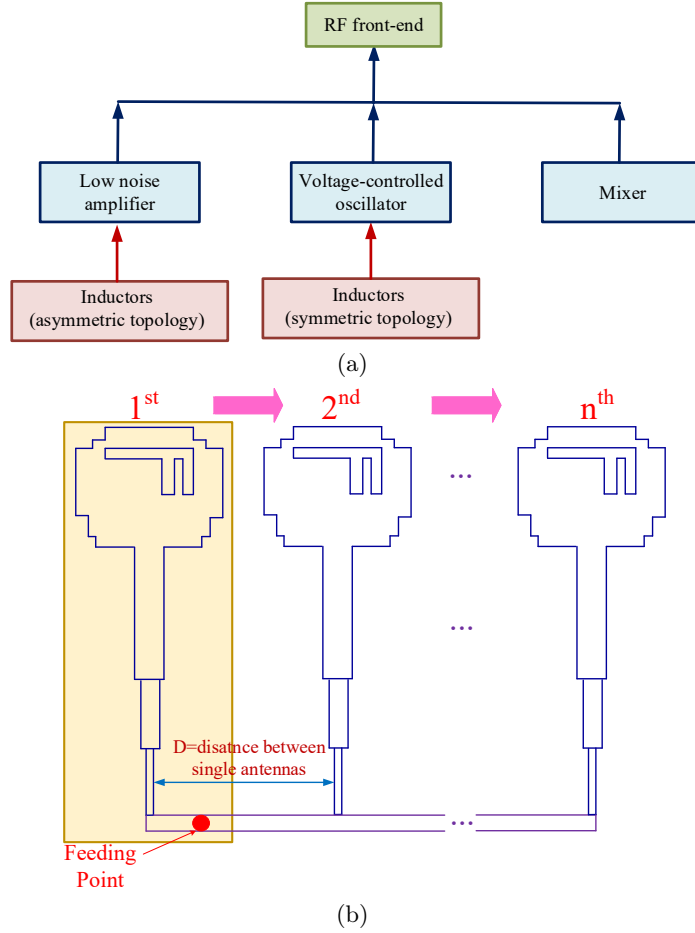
RF front-end

Low noise amplifier

Voltage-controlled oscillator

Mixer

Inductors (asymmetric topology)

Inductors (symmetric topology)

(a)

$1^{st}$

$2^{nd}$

$n^{th}$

...

...

D=disatnce between single antennas

...

Feeding Point

(b)